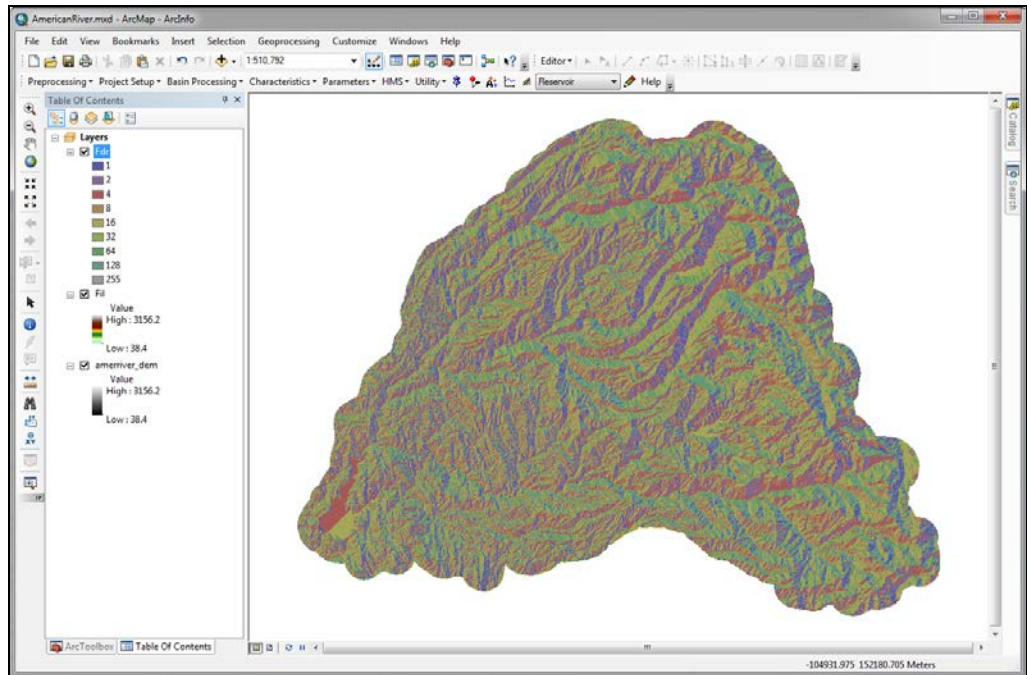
AmericanRiver.mxd - ArcMap - ArcInfo

File Edit View Bookmarks Insert Selection Geoprocessing Customize Windows Help

1:510,792

Editor▾

Preprocessing▾ Project Setup▾ Basin Processing▾ Characteristics▾ Parameters▾ HMS▾ Utility▾ Reservoir Help

Table Of Contents

Layers

Fdr

1

2

4

8

16

32

64

128

255

Fil

Value

High : 3156.2

Low : 38.4

amerriver_dem

Value

High : 3156.2

Low : 38.4

ArcToolbox Table Of Contents

Catalog

Search

-104931.975 152180.705 Meters